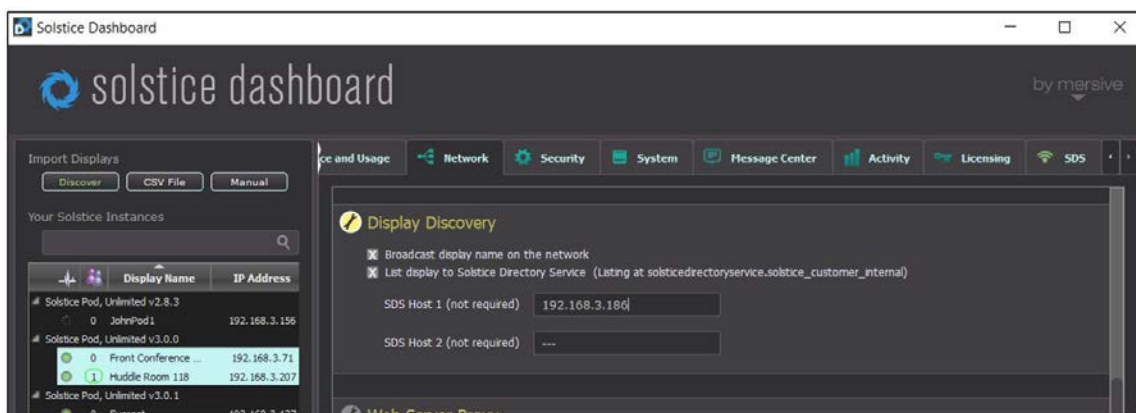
Solstice Dashboard

solstice dashboard

by mersive

Import Displays

Discover

CSV File

Manual

Your Solstice Instances

| | | Display Name | IP Address |
|---|---|---|---|
| Solstice Pod, Unlimited v2.8.3 | | | |
| | 0 | JohnPod1 | 192.168.3.156 |
| Solstice Pod, Unlimited v3.0.0 | | | |
| | 0 | Front Conference ... | 192.168.3.71 |
| | 1 | Huddle Room 118 | 192.168.3.207 |
| Solstice Pod, Unlimited v3.0.1 | | | |
| | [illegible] | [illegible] | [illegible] |

ce and Usage

Network

Security

System

Message Center

Activity

Licensing

SDS

Display Discovery

Broadcast display name on the network

List display to Solstice Directory Service (Listing at solsticedirectoryservice.solstice_customer_internal)

SDS Host 1 (not required) 192.168.3.186

SDS Host 2 (not required) ---

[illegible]